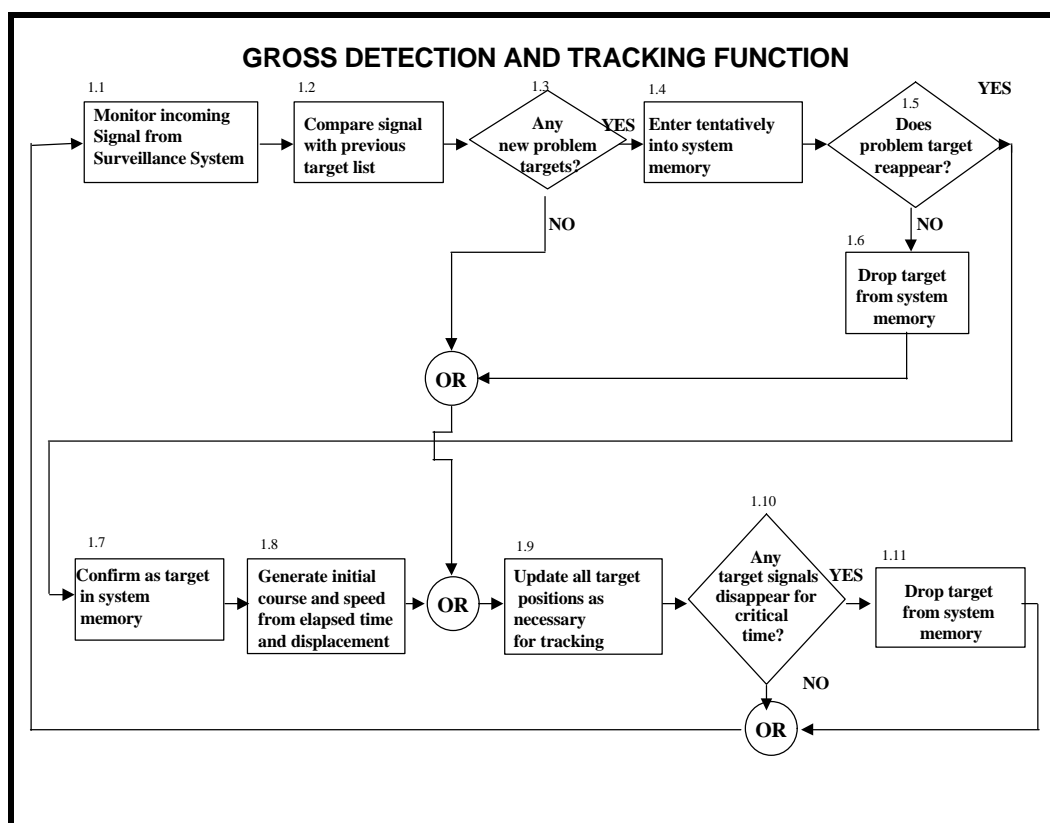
GROSS DETECTION AND TRACKING FUNCTION

1.1
Monitor incoming Signal from Surveillance System

1.2
Compare signal with previous target list

1.3
Any new problem targets?

YES

1.4
Enter tentatively into system memory

1.5
Does problem target reappear?

YES

NO

NO

1.6
Drop target from system memory

OR

1.7
Confirm as target in system memory

1.8
Generate initial course and speed from elapsed time and displacement

OR

1.9
Update all target positions as necessary for tracking

1.10
Any target signals disappear for critical time?

YES

1.11
Drop target from system memory

NO

OR